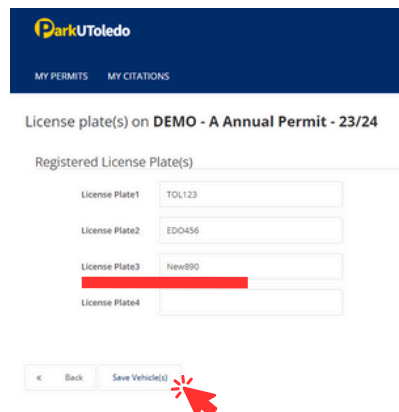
ParkUToledo

MY PERMITS MY CITATIONS

License plate(s) on **DEMO - A Annual Permit - 23/24**

Registered License Plate(s)

License Plate1 TOL123

License Plate2 EDO456

License Plate3 New890

License Plate4

« Back

Save Vehicle(s)